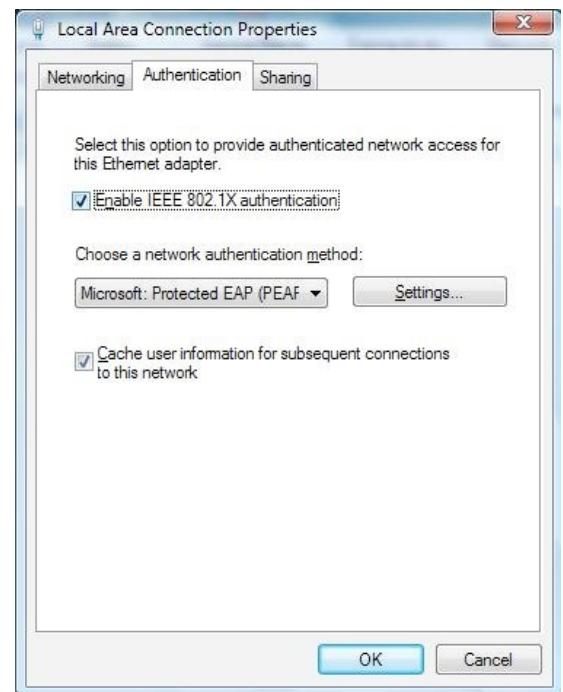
Local Area Connection Properties

Networking Authentication Sharing

Select this option to provide authenticated network access for this Ethernet adapter.

Enable IEEE 802.1X authentication

Choose a network authentication method:

Microsoft: Protected EAP (PEAF

Settings...

Cache user information for subsequent connections to this network

OK

Cancel